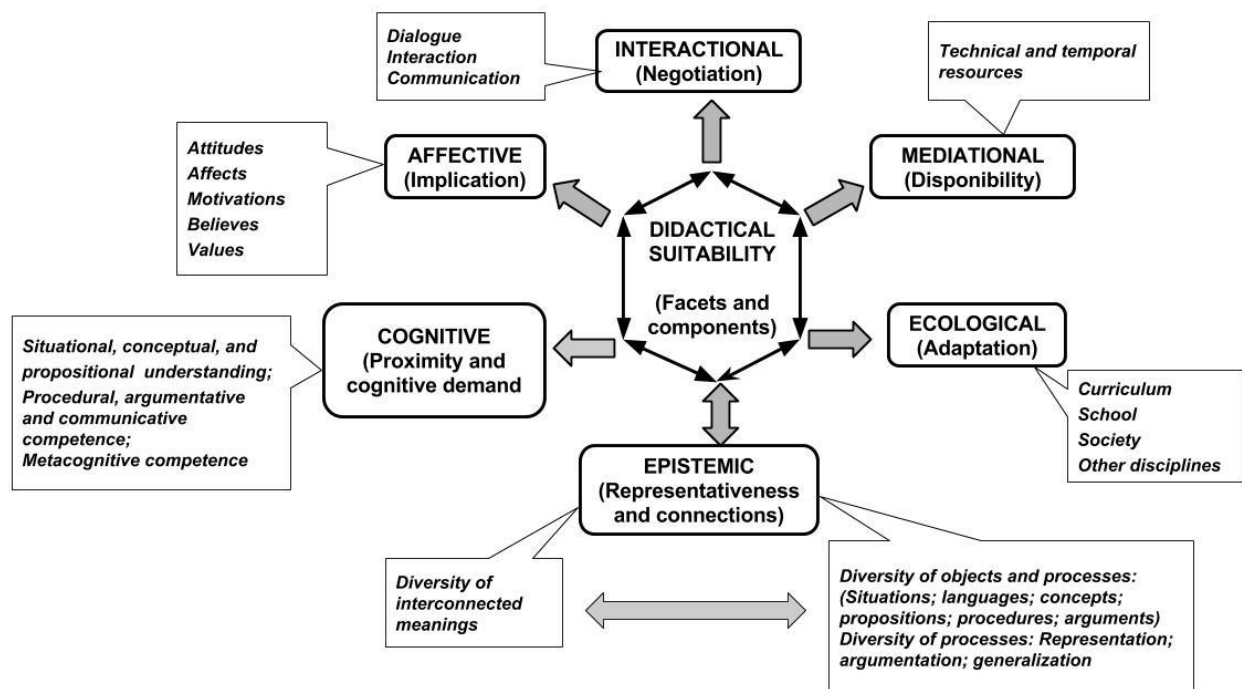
Dialogue
Interaction
Communication

INTERACTIONAL
(Negotiation)

Technical and temporal resources

Attitudes
Affects
Motivations
Believes
Values

AFFECTIVE
(Implication)

MEDIATIONAL
(Disponibility)

DIDACTICAL SUITABILITY

(Facets and components)

Situational, conceptual, and propositional understanding;
Procedural, argumentative and communicative competence;
Metacognitive competence

COGNITIVE
(Proximity and cognitive demand

ECOLOGICAL
(Adaptation)

Curriculum
School
Society
Other disciplines

EPISTEMIC
(Representativeness and connections)

Diversity of interconnected meanings

Diversity of objects and processes: (Situations; languages; concepts; propositions; procedures; arguments)
Diversity of processes: Representation; argumentation; generalization